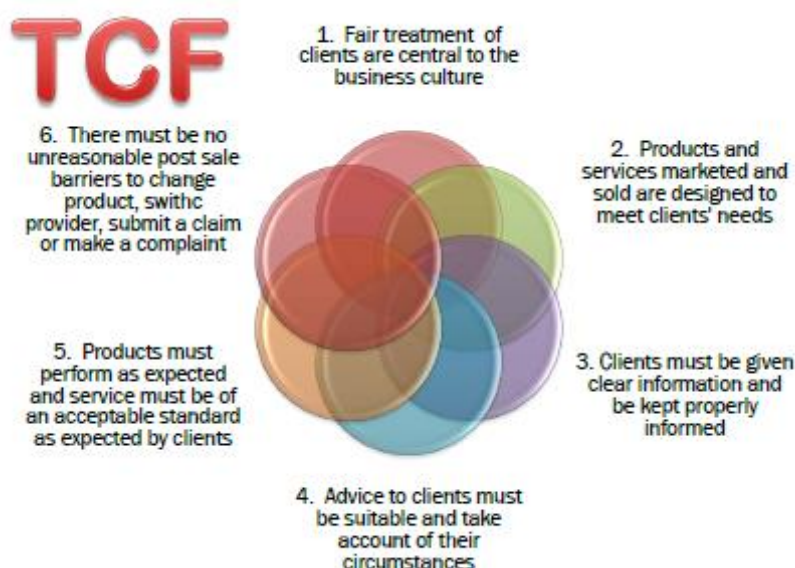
TCF

1. Fair treatment of clients are central to the business culture

2. Products and services marketed and sold are designed to meet clients' needs

3. Clients must be given clear information and be kept properly informed

4. Advice to clients must be suitable and take account of their circumstances

5. Products must perform as expected and service must be of an acceptable standard as expected by clients

6. There must be no unreasonable post sale barriers to change product, swithc provider, submit a claim or make a complaint